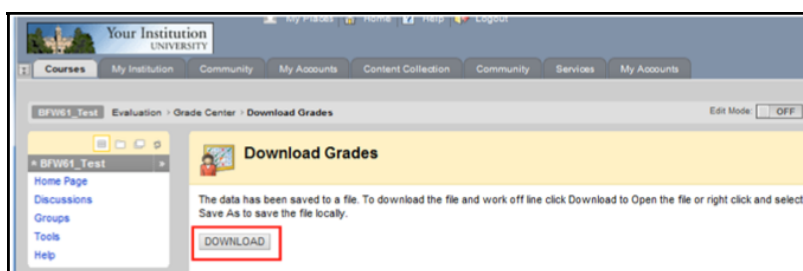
Your Institution
UNIVERSITY

My Places | Home | Help | Logout

Courses | My Institution | Community | My Accounts | Content Collection | Community | Services | My Accounts

BFW61_Test Evaluation > Grade Center > Download Grades

Edit Mode: OFF

BFW61_Test
Home Page
Discussions
Groups
Tools
Help

Download Grades

The data has been saved to a file. To download the file and work off line click Download to Open the file or right click and select Save As to save the file locally.

DOWNLOAD